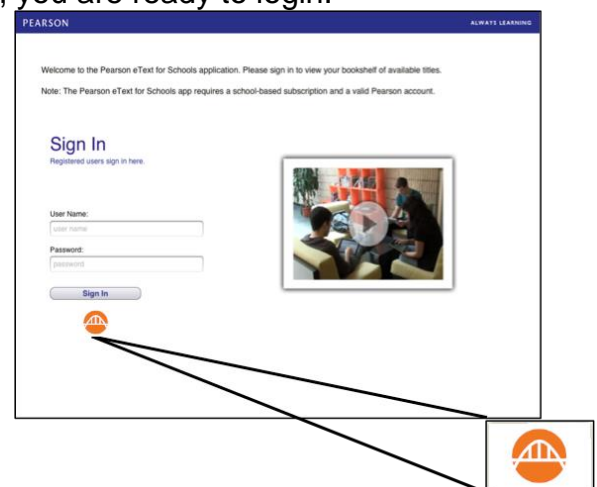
, you are ready to login.

PEARSON

ALWAYS LEARNING

Welcome to the Pearson eText for Schools application. Please sign in to view your bookshelf of available titles.

Note: The Pearson eText for Schools app requires a school-based subscription and a valid Pearson account.

Sign In

Registered users sign in here.

User Name:

user name

Password:

password

Sign In